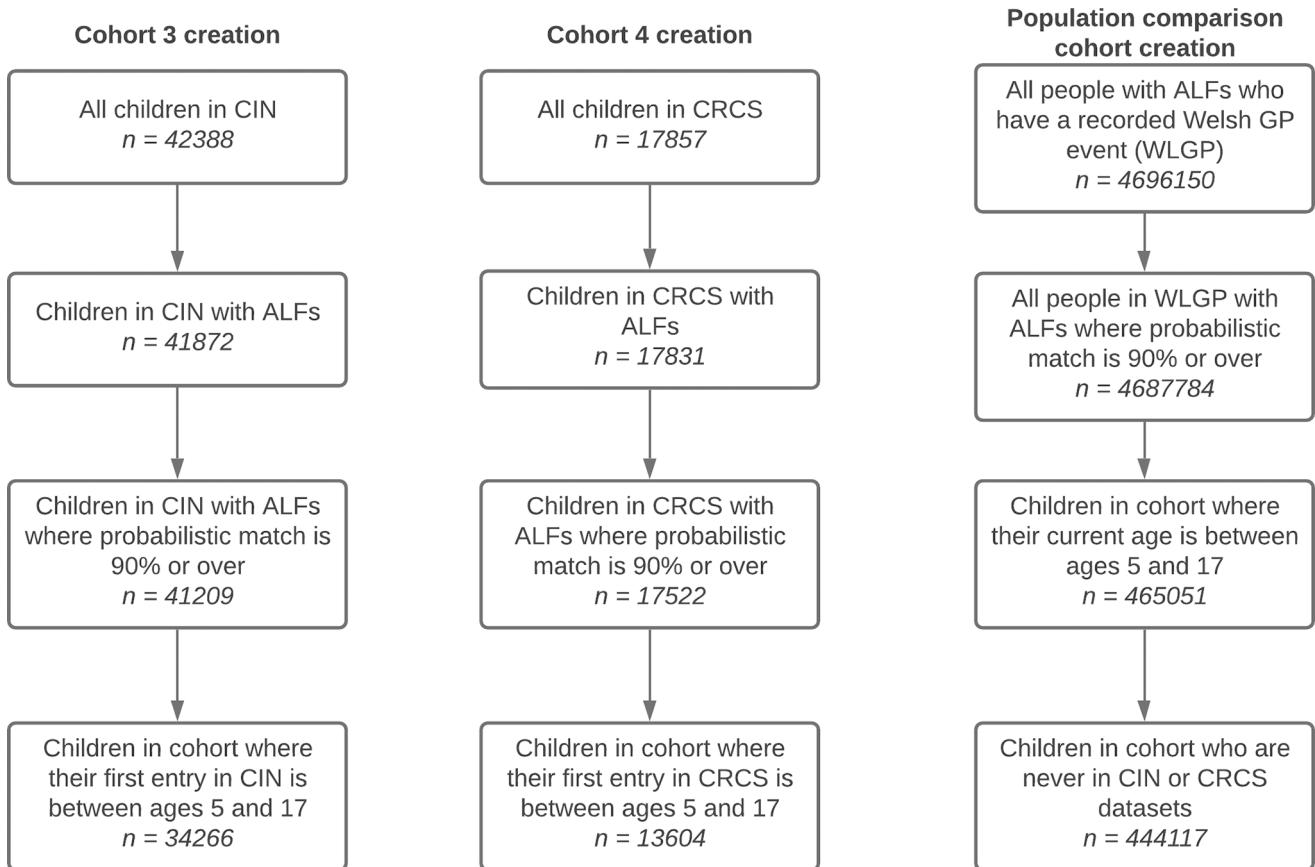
Cohort 3 creation

All children in CIN
$n = 42388$

Children in CIN with ALFs
$n = 41872$

Children in CIN with ALFs where probabilistic match is 90% or over
$n = 41209$

Children in cohort where their first entry in CIN is between ages 5 and 17
$n = 34266$

Cohort 4 creation

All children in CRCS
$n = 17857$

Children in CRCS with ALFs
$n = 17831$

Children in CRCS with ALFs where probabilistic match is 90% or over
$n = 17522$

Children in cohort where their first entry in CRCS is between ages 5 and 17
$n = 13604$

Population comparison cohort creation

All people with ALFs who have a recorded Welsh GP event (WLGP)
$n = 4696150$

All people in WLGP with ALFs where probabilistic match is 90% or over
$n = 4687784$

Children in cohort where their current age is between ages 5 and 17
$n = 465051$

Children in cohort who are never in CIN or CRCS datasets
$n = 444117$